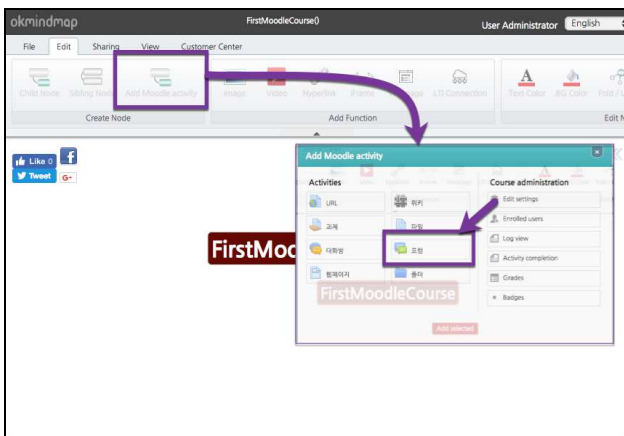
okmindmap FirstMoodleCourse() User Administrator English

File Edit Sharing View Customer Center

Child Node Sibling Node Add Moodle activity Image Video Hyperlink iFrame LTI Connection Text Color BG Color Fold / U

Create Node Add Function Edit N

Like 0 Tweet G+

FirstMoo

Add Moodle activity

Activities

URL 위키

과제 파일

대화방 포럼

웹페이지 폴더

Course administration

Edit settings

Enrolled users

Log view

Activity completion

Grades

Badges

FirstMoodleCourse

Add selected